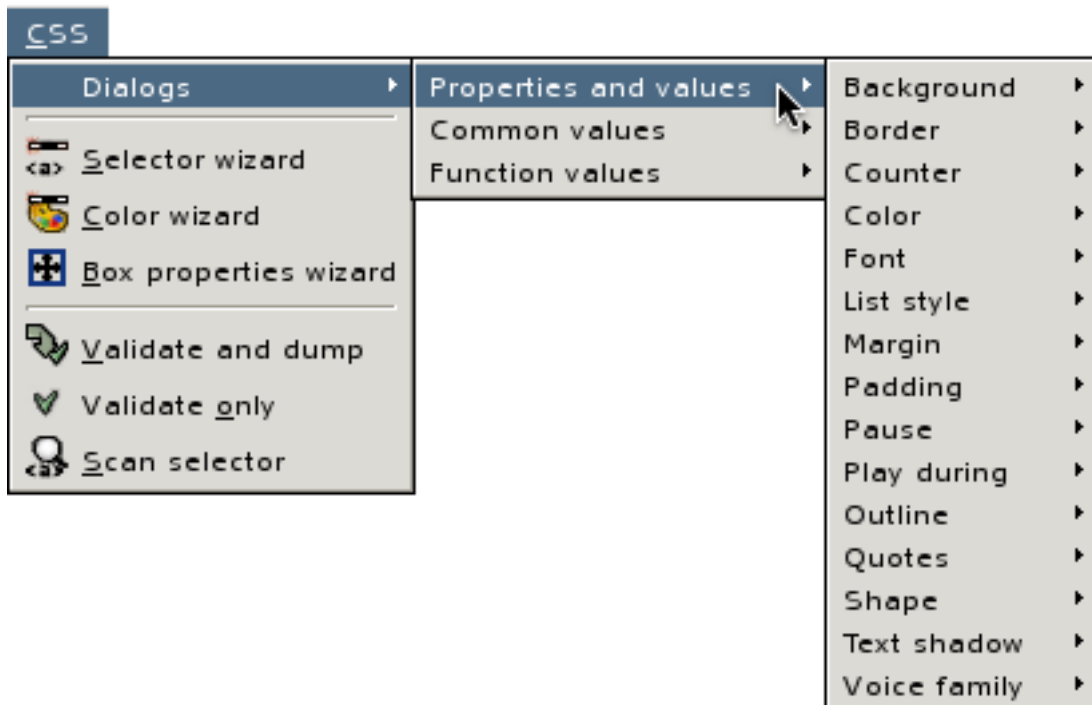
CSS

Dialogs
Selector wizard
Color wizard
Box properties wizard
Validate and dump
Validate only
Scan selector

Properties and values
Common values
Function values

Background
Border
Counter
Color
Font
List style
Margin
Padding
Pause
Play during
Outline
Quotes
Shape
Text shadow
Voice family